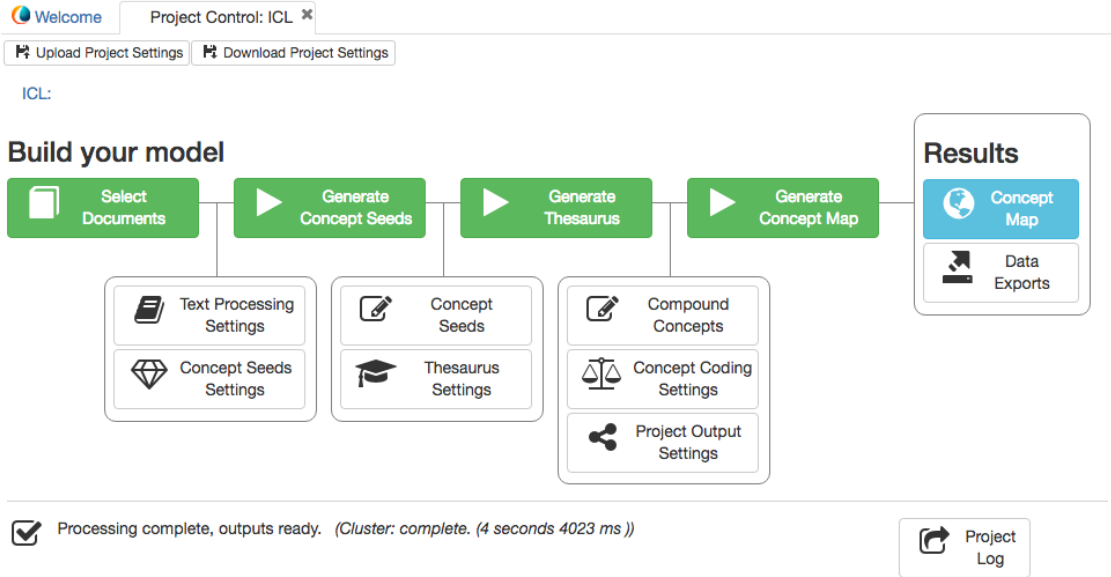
Welcome
Project Control: ICL ✖

Upload Project Settings
Download Project Settings

ICL:

Build your model

Select Documents
Generate Concept Seeds
Generate Thesaurus
Generate Concept Map

Text Processing Settings
Concept Seeds Settings

Concept Seeds
Thesaurus Settings

Compound Concepts
Concept Coding Settings
Project Output Settings

Results

Concept Map
Data Exports

Processing complete, outputs ready. (Cluster: complete. (4 seconds 4023 ms ))

Project Log